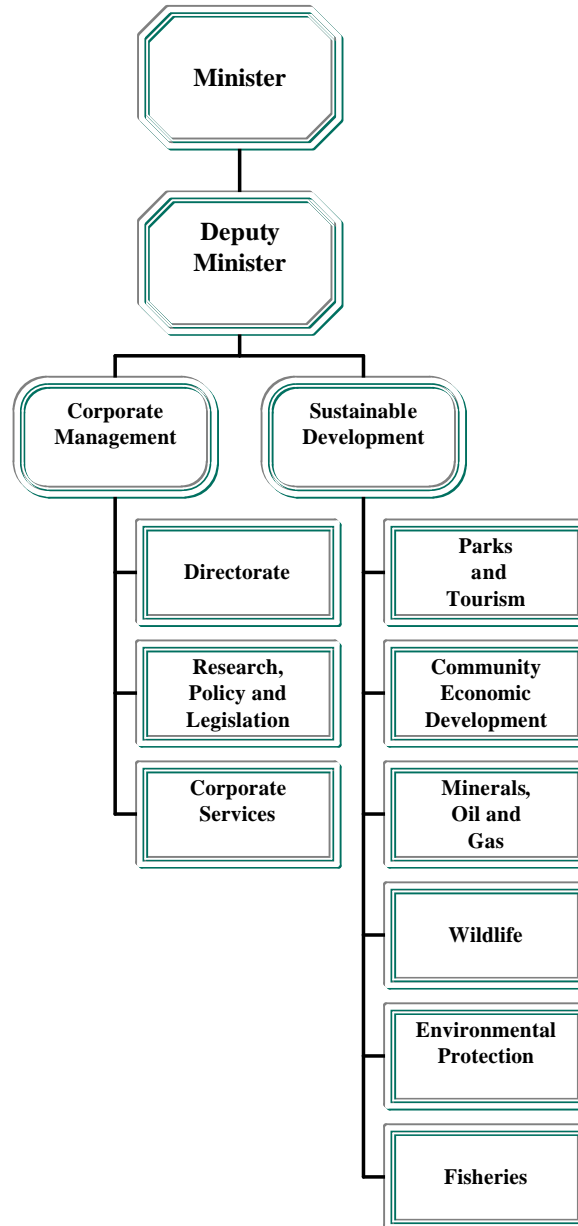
Minister

Deputy Minister

Corporate Management

Sustainable Development

Directorate

Research, Policy and Legislation

Corporate Services

Parks and Tourism

Community Economic Development

Minerals, Oil and Gas

Wildlife

Environmental Protection

Fisheries